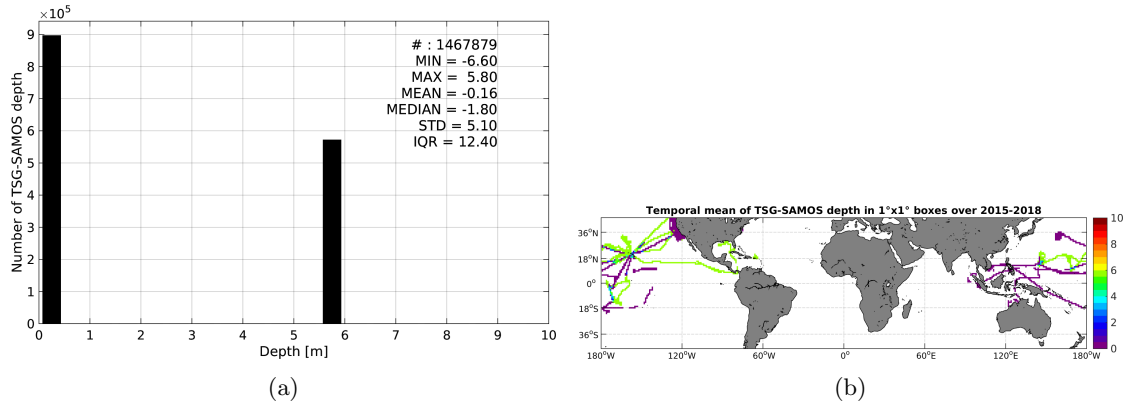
$\times 10^5$

9
8
7
6
5
4
3
2
1
0

Number of TSG-SAMOS depth

# : 1467879
MIN = -6.60
MAX = 5.80
MEAN = -0.16
MEDIAN = -1.80
STD = 5.10
IQR = 12.40

0 1 2 3 4 5 6 7 8 9 10

Depth [m]

(a)

Temporal mean of TSG-SAMOS depth in 1°x1° boxes over 2015-2018

36°N
18°N
0°
18°S
36°S

180°W 120°W 60°W 0° 60°E 120°E 180°W

10
8
6
4
2
0

(b)